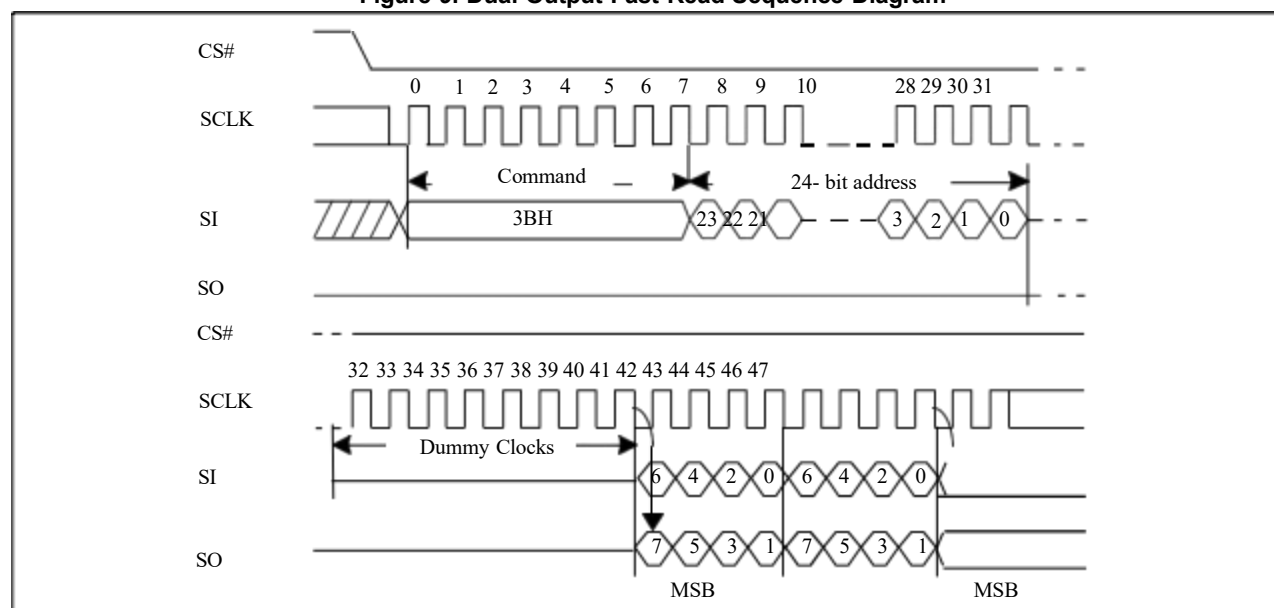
Figure 8. Dual Output Fast Read Sequence Diagram

CS#

0 1 2 3 4 5 6 7 8 9 10 28 29 30 31

SCLK

Command

24- bit address

SI

3BH

23 22 21

3 2 1 0

SO

CS#

32 33 34 35 36 37 38 39 40 41 42 43 44 45 46 47

SCLK

Dummy Clocks

SI

6 4 2 0 6 4 2 0

SO

7 5 3 1 7 5 3 1

MSB

MSB